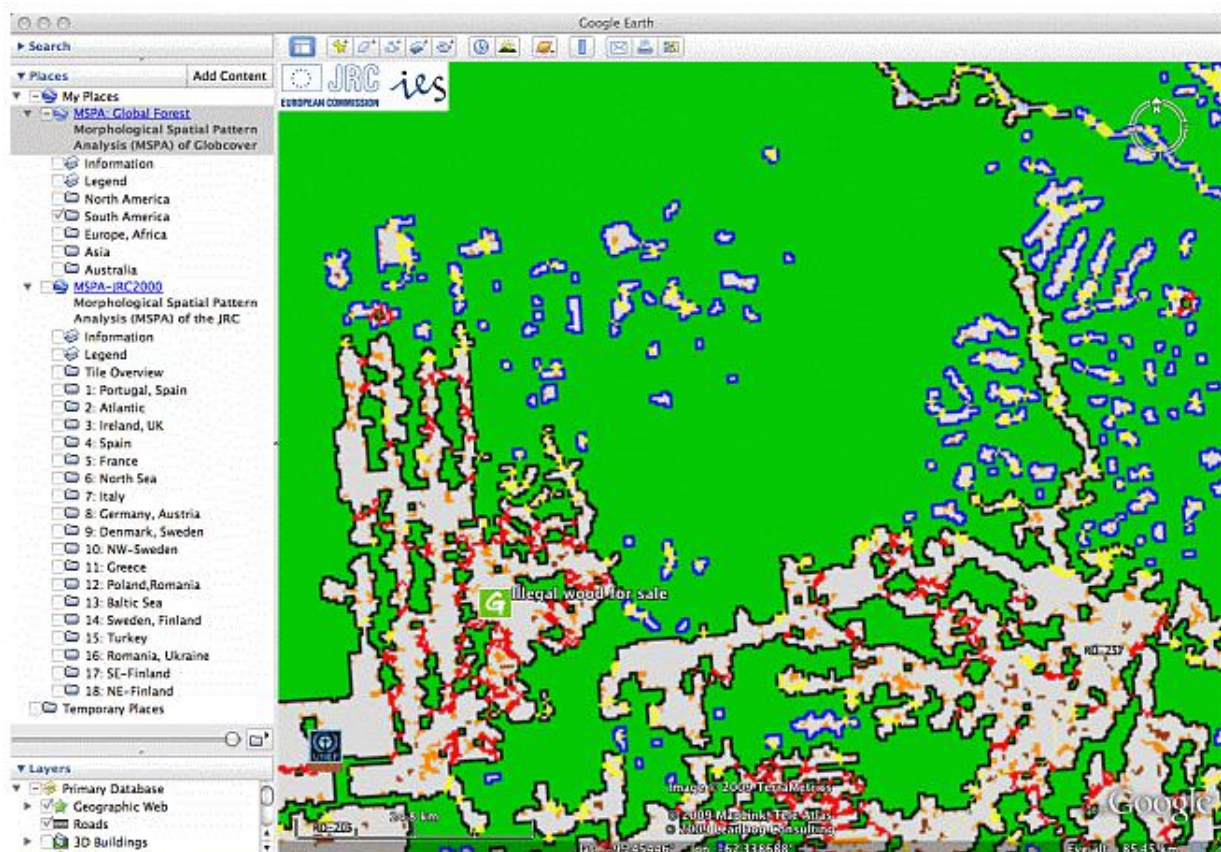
Google Earth

▸ Search

▾ Places
Add Content

My Places
MSPA: Global Forest
Morphological Spatial Pattern Analysis (MSPA) of Globcover
Information
Legend
North America
South America
Europe, Africa
Asia
Australia
MSPA-JRC2000
Morphological Spatial Pattern Analysis (MSPA) of the JRC
Information
Legend
Tile Overview
1: Portugal, Spain
2: Atlantic
3: Ireland, UK
4: Spain
5: France
6: North Sea
7: Italy
8: Germany, Austria
9: Denmark, Sweden
10: NW-Sweden
11: Greece
12: Poland,Romania
13: Baltic Sea
14: Sweden, Finland
15: Turkey
16: Romania, Ukraine
17: SE-Finland
18: NE-Finland
Temporary Places

▾ Layers
Primary Database
Geographic Web
Roads
3D Buildings

JRC
EUROPEAN COMMISSION
ies

Illegal wood for sale

Image © 2009 TerraMetrics
© 2009 MapLink/Tele Atlas
© 2009 LeadDog Consulting

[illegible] km

Google

Eye alt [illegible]